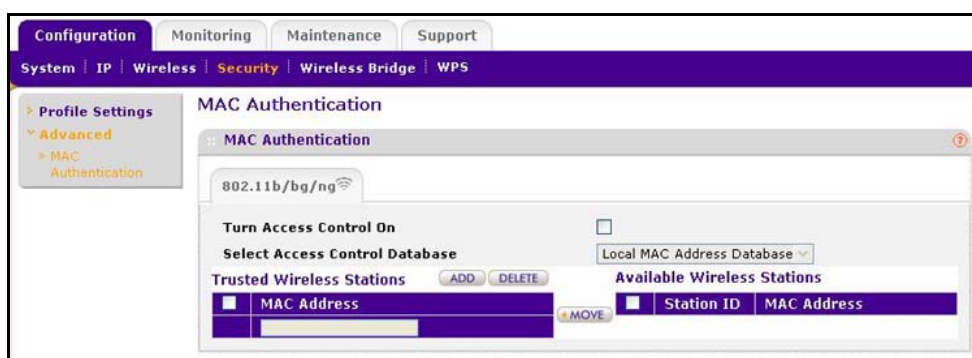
Configuration | Monitoring | Maintenance | Support

System | IP | Wireless | Security | Wireless Bridge | WPS

› Profile Settings
˅ Advanced
› MAC Authentication

MAC Authentication

MAC Authentication

802.11b/bg/ng

Turn Access Control On

Select Access Control Database | Local MAC Address Database

Trusted Wireless Stations | ADD | DELETE

| | MAC Address |
|---|---|
| | |

MOVE

Available Wireless Stations

| | Station ID | MAC Address |
|---|---|---|